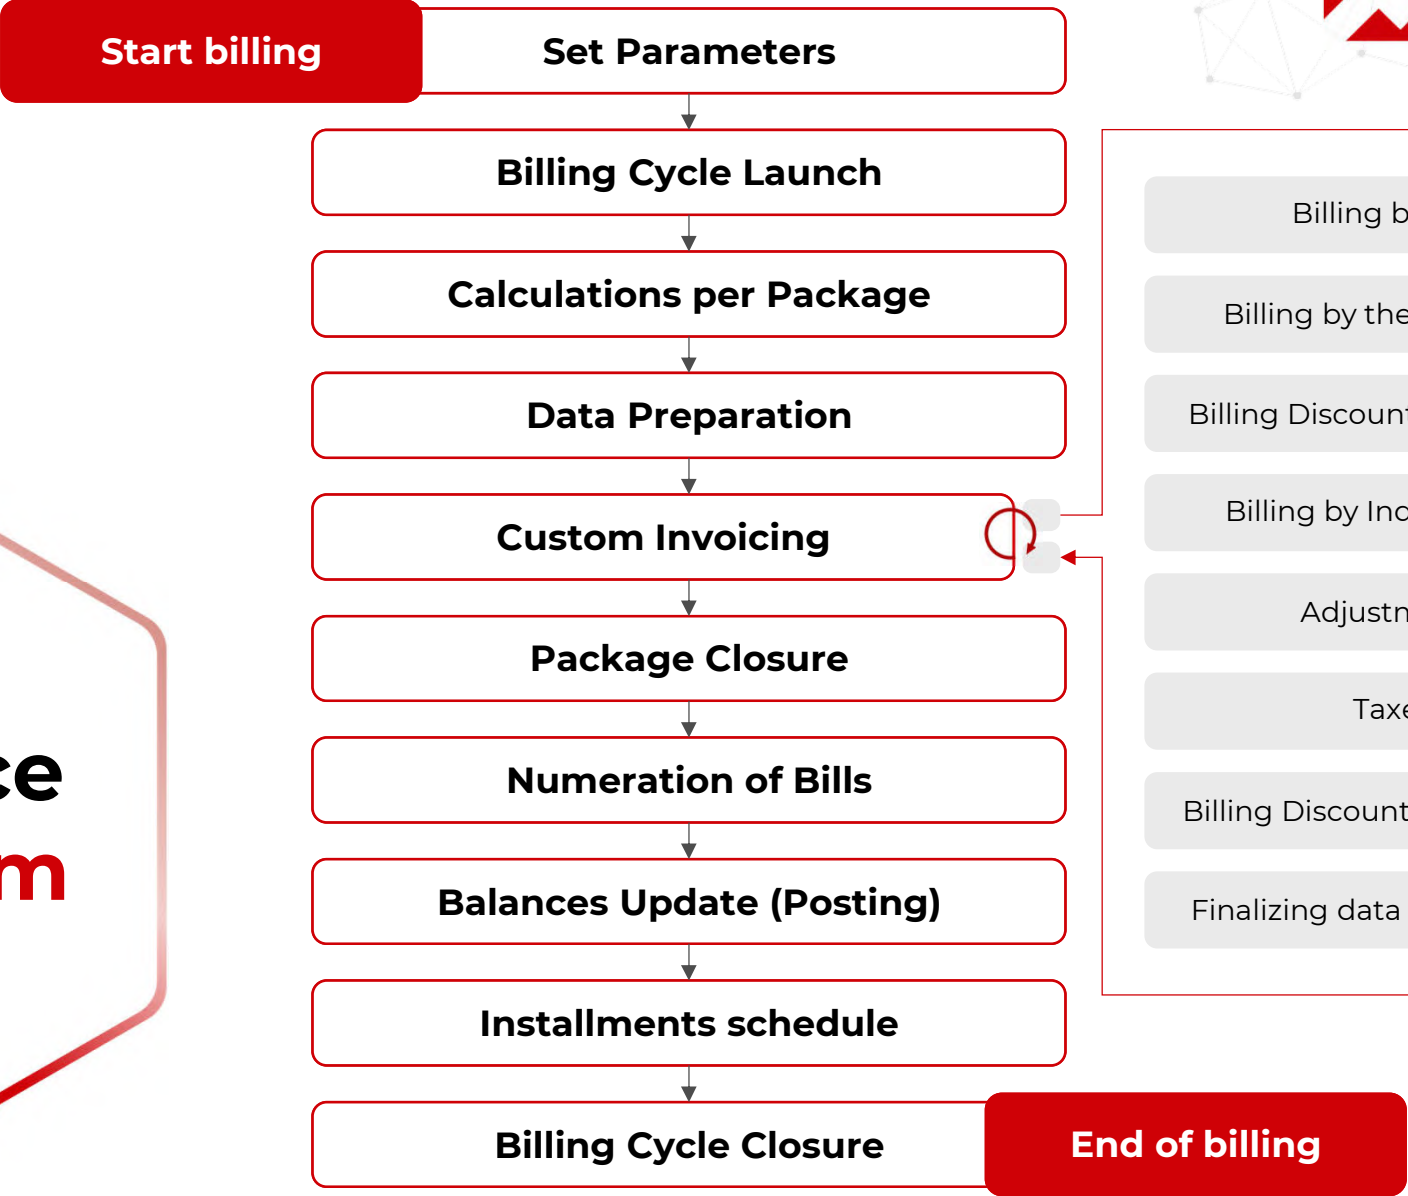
Start billing

Set Parameters

Billing Cycle Launch

Calculations per Package

Data Preparation

Custom Invoicing

Package Closure

Numeration of Bills

Balances Update (Posting)

Installments schedule

Billing Cycle Closure

End of billing

Billing b

Billing by the

Billing Discount

Billing by Inc

Adjustn

Taxe

Billing Discount

Finalizing data

ce
m